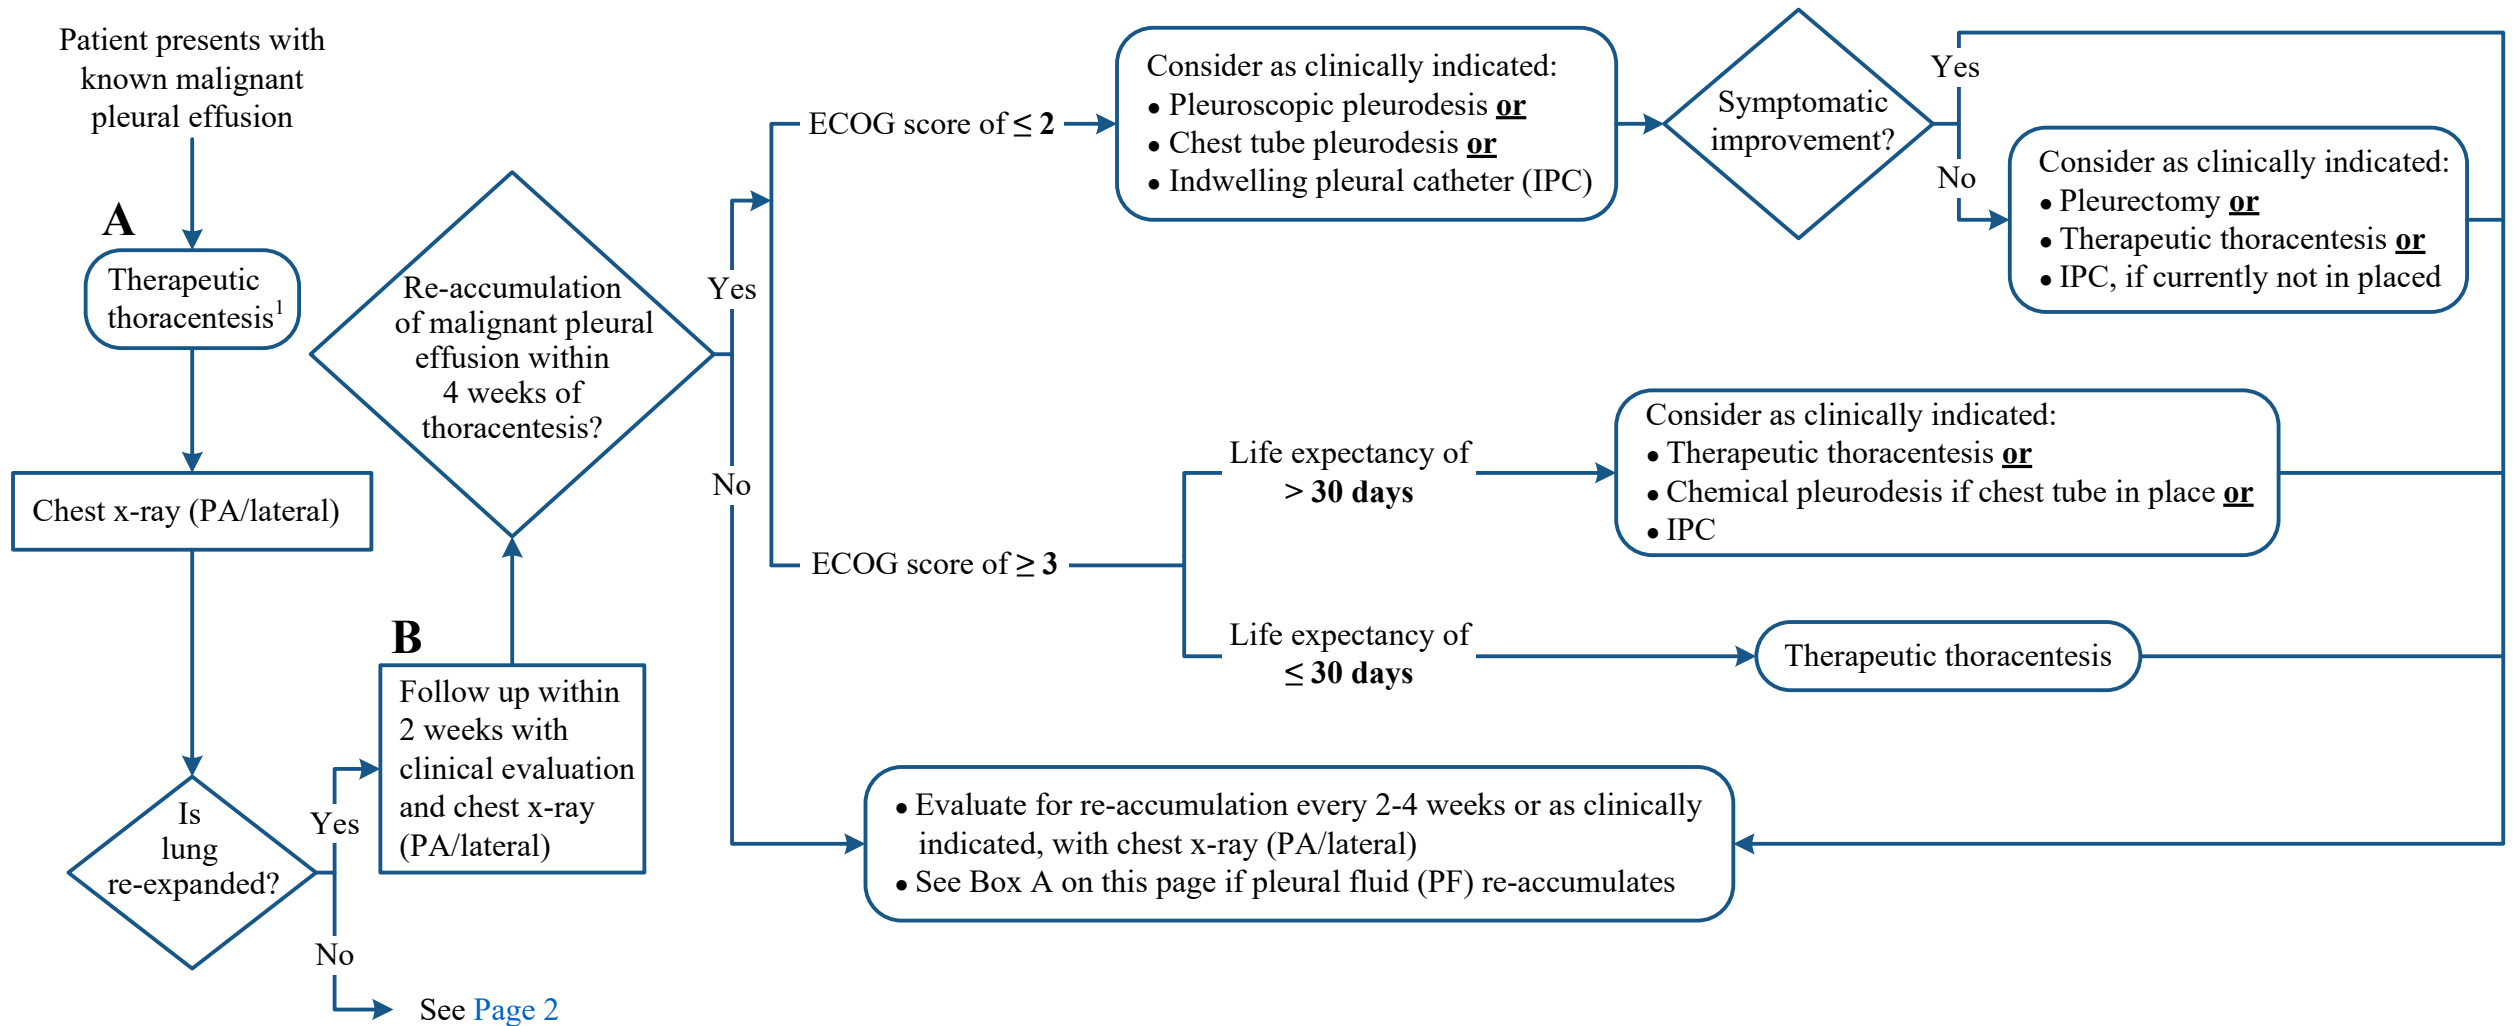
Patient presents with known malignant pleural effusion

A

Therapeutic thoracentesis$^1$

Chest x-ray (PA/lateral)

Is lung re-expanded?

Yes

No

See Page 2

B

Follow up within 2 weeks with clinical evaluation and chest x-ray (PA/lateral)

Re-accumulation of malignant pleural effusion within 4 weeks of thoracentesis?

Yes

No

ECOG score of ≤ 2

Consider as clinically indicated:
• Pleuroscopic pleurodesis **or**
• Chest tube pleurodesis **or**
• Indwelling pleural catheter (IPC)

Symptomatic improvement?

Yes

No

Consider as clinically indicated:
• Pleurectomy **or**
• Therapeutic thoracentesis **or**
• IPC, if currently not in placed

ECOG score of ≥ 3

Life expectancy of > 30 days

Consider as clinically indicated:
• Therapeutic thoracentesis **or**
• Chemical pleurodesis if chest tube in place **or**
• IPC

Life expectancy of ≤ 30 days

Therapeutic thoracentesis

• Evaluate for re-accumulation every 2-4 weeks or as clinically indicated, with chest x-ray (PA/lateral)
• See Box A on this page if pleural fluid (PF) re-accumulates